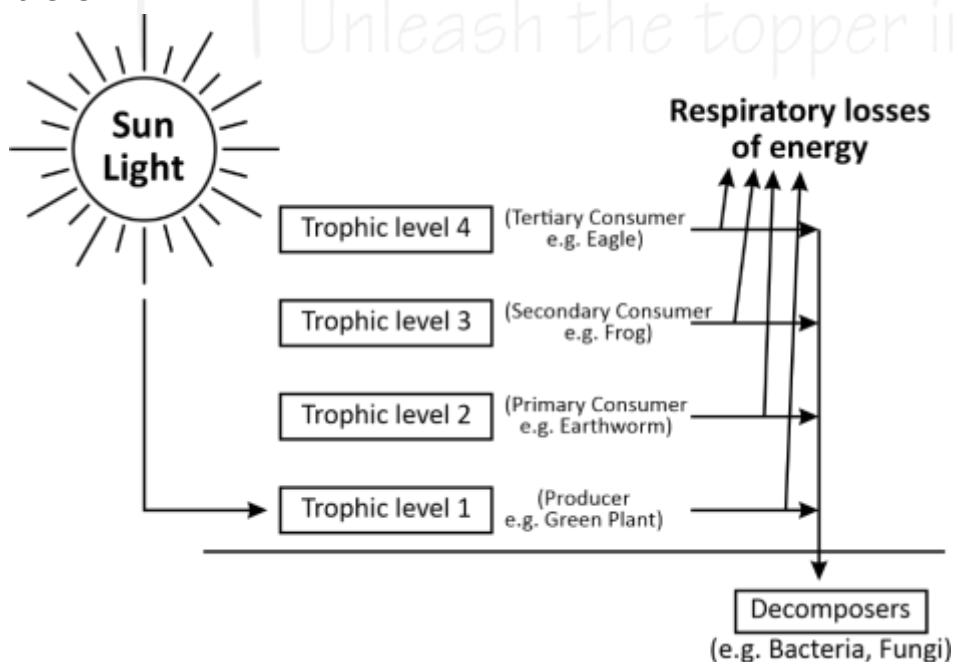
Unleash the topper i

Sun Light

Respiratory losses of energy

Trophic level 4 (Tertiary Consumer e.g. Eagle)

Trophic level 3 (Secondary Consumer e.g. Frog)

Trophic level 2 (Primary Consumer e.g. Earthworm)

Trophic level 1 (Producer e.g. Green Plant)

Decomposers (e.g. Bacteria, Fungi)